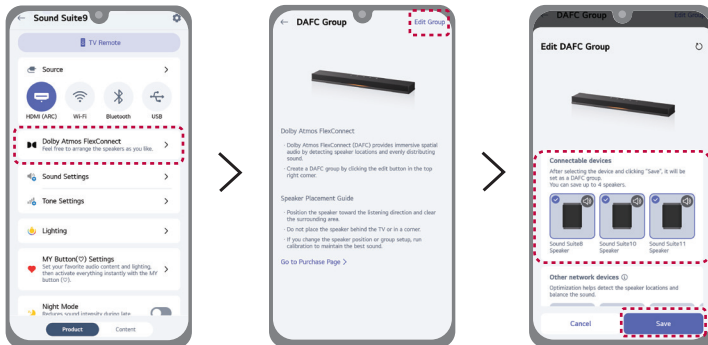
Sound Suite9

TV Remote

Source

HDMI (ARC)
Wi-Fi
Bluetooth
USB

Dolby Atmos FlexConnect
Feel free to arrange the speakers as you like.

Sound Settings

Tone Settings

Lighting

MY Button(♡) Settings
Set your favorite audio content and lighting, then activate everything instantly with the MY button (♡).

Night Mode
Reduces sound intensity during late

Product
Content

DAFC Group
Edit Group

Dolby Atmos FlexConnect

· Dolby Atmos FlexConnect (DAFC) provides immersive spatial audio by detecting speaker locations and evenly distributing sound.
· Create a DAFC group by clicking the edit button in the top right corner.

Speaker Placement Guide

· Position the speaker toward the listening direction and clear the surrounding area.
· Do not place the speaker behind the TV or in a corner.
· If you change the speaker position or group setup, run calibration to maintain the best sound.

Go to Purchase Page >

DAFC Group
Edit Group

Edit DAFC Group

Connectable devices
After selecting the device and clicking "Save", it will be set as a DAFC group.
You can save up to 4 speakers.

Sound Suite8 Speaker
Sound Suite10 Speaker
Sound Suite11 Speaker

Other network devices ⓘ
Optimization helps detect the speaker locations and balance the sound.

Cancel
Save